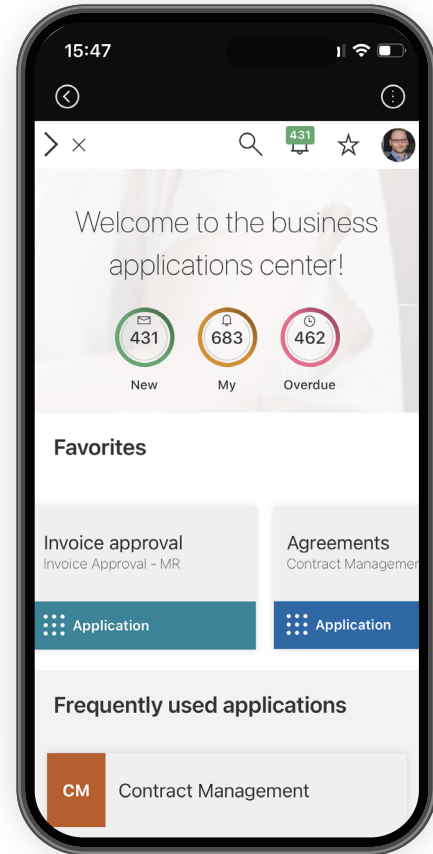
15:47

431

Welcome to the business applications center!

431
New

683
My

462
Overdue

Favorites

Invoice approval
Invoice Approval - MR
Application

Agreements
Contract Managem
Application

Frequently used applications

CM
Contract Management